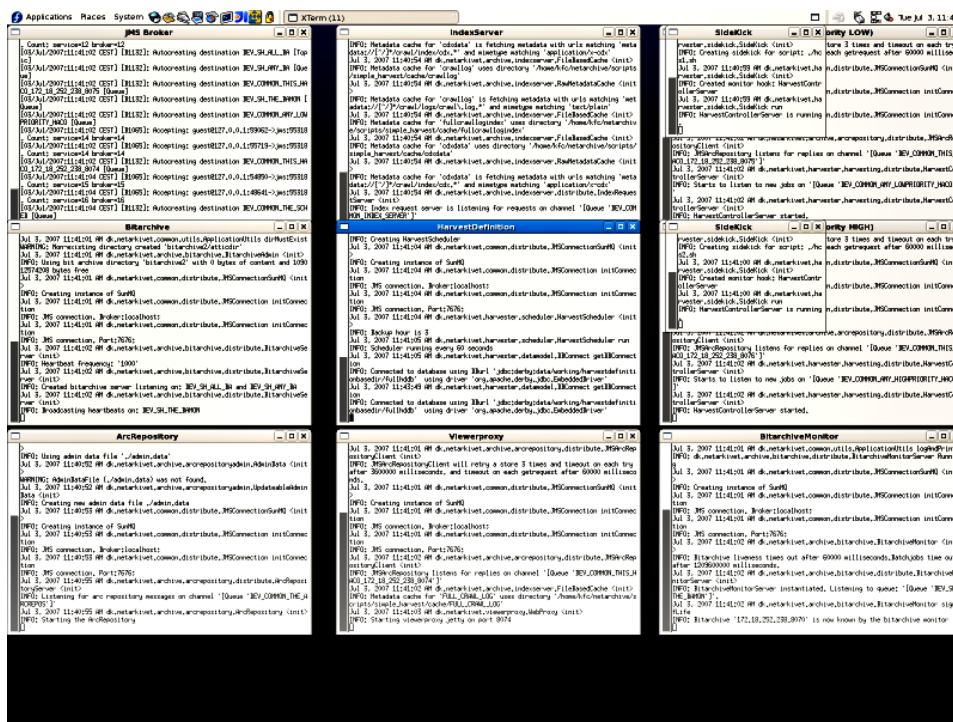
Applications Places System XTerm (11) Tue Jul 3, 11:4

JMS Broker
Count: service=12 broker=12
[03/Jul/2007:11:41:02 CEST] [I1132]: Autocreating destination DEV_SH_ALL_BA [Que
ue]
[03/Jul/2007:11:41:02 CEST] [I1132]: Autocreating destination DEV_SH_ANY_BA [Que
ue]
[03/Jul/2007:11:41:02 CEST] [I1132]: Autocreating destination DEV_COMMON_THIS_HA
CO_172_18_252_238_8075 [Queue]
[03/Jul/2007:11:41:02 CEST] [I1132]: Autocreating destination DEV_SH_THE_BAMON [
Queue]
[03/Jul/2007:11:41:02 CEST] [I1132]: Autocreating destination DEV_COMMON_ANY_LOW
PRIORITY_HACO [Queue]
[03/Jul/2007:11:41:02 CEST] [I1065]: Accepting: guest@127.0.0.1:59062->jms:55318
Count: service=14 broker=14
[03/Jul/2007:11:41:02 CEST] [I1065]: Accepting: guest@127.0.0.1:55719->jms:55318
Count: service=14 broker=14
[03/Jul/2007:11:41:02 CEST] [I1132]: Autocreating destination DEV_COMMON_THIS_HA
CO_172_18_252_238_8074 [Queue]
[03/Jul/2007:11:41:04 CEST] [I1065]: Accepting: guest@127.0.0.1:54899->jms:55318
Count: service=15 broker=15
[03/Jul/2007:11:41:04 CEST] [I1065]: Accepting: guest@127.0.0.1:48641->jms:55318
Count: service=16 broker=16
[03/Jul/2007:11:41:04 CEST] [I1132]: Autocreating destination DEV_COMMON_THE_SCH
ED [Queue]

IndexServer
INFO: Metadata cache for 'cdxdata' is fetching metadata with urls matching 'meta
data[^/]*/crawl/index/cdx.*' and mimetype matching 'application/x-cdx'
Jul 3, 2007 11:40:54 AM dk.netarkivet.archive.indexserver.FileBasedCache <init>
INFO: Metadata cache for 'crawllog' uses directory '/home/kfc/netarchive/scripts
/simple_harvest/cache/crawllog'
Jul 3, 2007 11:40:54 AM dk.netarkivet.archive.indexserver.RawMetadataCache <init>
INFO: Metadata cache for 'crawllog' is fetching metadata with urls matching 'met
adata[^/]*/crawl/logs/crawl\.log.*' and mimetype matching 'text/plain'
Jul 3, 2007 11:40:54 AM dk.netarkivet.archive.indexserver.FileBasedCache <init>
INFO: Metadata cache for 'fullcrawllogindex' uses directory '/home/kfc/netarchiv
e/scripts/simple_harvest/cache/fullcrawllogindex'
Jul 3, 2007 11:40:54 AM dk.netarkivet.archive.indexserver.FileBasedCache <init>
INFO: Metadata cache for 'cdxdata' uses directory '/home/kfc/netarchive/scripts/
simple_harvest/cache/cdxdata'
Jul 3, 2007 11:40:54 AM dk.netarkivet.archive.indexserver.RawMetadataCache <init>
INFO: Metadata cache for 'cdxdata' is fetching metadata with urls matching 'meta
data[^/]*/crawl/index/cdx.*' and mimetype matching 'application/x-cdx'
Jul 3, 2007 11:40:54 AM dk.netarkivet.archive.indexserver.distribute.IndexReques
tServer <init>
INFO: Index request server is listening for requests on channel '[Queue 'DEV_COM
MON_INDEX_SERVER']'

SideKick ority LOW)
rvester.sidekick.SideKick <init> tore 3 times and timeout on each tr
INFO: Creating sidekick for script: ./hc each getrequest after 60000 millise
s1.sh
Jul 3, 2007 11:40:59 AM dk.netarkivet.ha n.distribute.JMSConnectionSunMQ ini
rvester.sidekick.SideKick <init>
INFO: Created monitor hook: HarvestContr
ollerServer
Jul 3, 2007 11:40:59 AM dk.netarkivet.ha n.distribute.JMSConnection initComm
rvester.sidekick.SideKick run
INFO: HarvestControllerServer is running n.distribute.JMSConnection initComm
archive.arcrepository.distribute.JMSArcR
INFO: JMSArcRepository listens for replies on channel '[Queue 'DEV_COMMON_THIS
ACO_172_18_252_238_8075']'
Jul 3, 2007 11:41:02 AM dk.netarkivet.harvester.harvesting.distribute.HarvestC
trollerServer <init>
INFO: Starts to listen to new jobs on '[Queue 'DEV_COMMON_ANY_LOWPRIORITY_HACO
']'
INFO: HarvestControllerServer started.

Bitarchive
Jul 3, 2007 11:41:01 AM dk.netarkivet.common.utils.ApplicationUtils dirMustExist
WARNING: Nonexisting directory created 'bitarchive2/atticdir'
Jul 3, 2007 11:41:01 AM dk.netarkivet.archive.bitarchive.BitarchiveAdmin <init>
INFO: Using bit archive directory 'bitarchive2' with 0 bytes of content and 1090
12574208 bytes free
Jul 3, 2007 11:41:01 AM dk.netarkivet.common.distribute.JMSConnectionSunMQ <init
>
INFO: Creating instance of SunMQ
Jul 3, 2007 11:41:01 AM dk.netarkivet.common.distribute.JMSConnection initConnec
tion
INFO: JMS connection, Broker:localhost;
Jul 3, 2007 11:41:01 AM dk.netarkivet.common.distribute.JMSConnection initConnec
tion
INFO: JMS connection, Port:7676;
Jul 3, 2007 11:41:02 AM dk.netarkivet.archive.bitarchive.distribute.BitarchiveSe
rver <init>
INFO: Heartbeat frequency: '1000'
Jul 3, 2007 11:41:02 AM dk.netarkivet.archive.bitarchive.distribute.BitarchiveSe
rver <init>
INFO: Created bitarchive server listening on: DEV_SH_ALL_BA and DEV_SH_ANY_BA
Jul 3, 2007 11:41:02 AM dk.netarkivet.archive.bitarchive.distribute.BitarchiveSe
rver <init>
INFO: Broadcasting heartbeats on: DEV_SH_THE_BAMON

HarvestDefinition
INFO: Creating HarvestScheduler
Jul 3, 2007 11:41:04 AM dk.netarkivet.common.distribute.JMSConnectionSunMQ <init
>
INFO: Creating instance of SunMQ
Jul 3, 2007 11:41:04 AM dk.netarkivet.common.distribute.JMSConnection initConnec
tion
INFO: JMS connection, Broker:localhost;
Jul 3, 2007 11:41:04 AM dk.netarkivet.common.distribute.JMSConnection initConnec
tion
INFO: JMS connection, Port:7676;
Jul 3, 2007 11:41:04 AM dk.netarkivet.harvester.scheduler.HarvestScheduler <init
>
INFO: Backup hour is 3
Jul 3, 2007 11:41:05 AM dk.netarkivet.harvester.scheduler.HarvestScheduler run
INFO: Scheduler running every 60 seconds
Jul 3, 2007 11:41:05 AM dk.netarkivet.harvester.datamodel.DBConnect getDBConnect
ion
INFO: Connected to database using DBurl 'jdbc:derby:data/working/harvestdefiniti
onbasedir/fullhddb' using driver 'org.apache.derby.jdbc.EmbeddedDriver'
Jul 3, 2007 11:41:05 AM dk.netarkivet.harvester.datamodel.DBConnect getDBConnect
ion
INFO: Connected to database using DBurl 'jdbc:derby:data/working/harvestdefiniti
onbasedir/fullhddb' using driver 'org.apache.derby.jdbc.EmbeddedDriver'

SideKick ority HIGH)
rvester.sidekick.SideKick <init> tore 3 times and timeout on each tr
INFO: Creating sidekick for script: ./hc each getrequest after 60000 millise
s2.sh
Jul 3, 2007 11:41:00 AM dk.netarkivet.ha n.distribute.JMSConnectionSunMQ ini
rvester.sidekick.SideKick <init>
INFO: Created monitor hook: HarvestContr
ollerServer
Jul 3, 2007 11:41:00 AM dk.netarkivet.ha n.distribute.JMSConnection initComm
rvester.sidekick.SideKick run
INFO: HarvestControllerServer is running n.distribute.JMSConnection initComm
archive.arcrepository.distribute.JMSArcR
ositoryClient <init>
INFO: JMSArcRepository listens for replies on channel '[Queue 'DEV_COMMON_THIS
ACO_172_18_252_238_8076']'
Jul 3, 2007 11:41:02 AM dk.netarkivet.harvester.harvesting.distribute.HarvestC
trollerServer <init>
INFO: Starts to listen to new jobs on '[Queue 'DEV_COMMON_ANY_HIGHPRIORITY_HACO
']'
INFO: HarvestControllerServer started.

ArcRepository
INFO: Using admin data file './admin.data'
Jul 3, 2007 11:40:52 AM dk.netarkivet.archive.arcrepositoryadmin.AdminData <init
>
WARNING: AdminDataFile (./admin.data) was not found.
Jul 3, 2007 11:40:52 AM dk.netarkivet.archive.arcrepositoryadmin.UpdateableAdmin
Data <init>
INFO: Creating new admin data file ./admin.data
Jul 3, 2007 11:40:53 AM dk.netarkivet.common.distribute.JMSConnectionSunMQ <init
>
INFO: Creating instance of SunMQ
Jul 3, 2007 11:40:53 AM dk.netarkivet.common.distribute.JMSConnection initConnec
tion
INFO: JMS connection, Broker:localhost;
Jul 3, 2007 11:40:53 AM dk.netarkivet.common.distribute.JMSConnection initConnec
tion
INFO: JMS connection, Port:7676;
Jul 3, 2007 11:40:55 AM dk.netarkivet.archive.arcrepository.distribute.ArcReposi
toryServer <init>
INFO: Listening for arc repository messages on channel '[Queue 'DEV_COMMON_THE_A
RCREPOS']'
Jul 3, 2007 11:40:55 AM dk.netarkivet.archive.arcrepository.ArcRepository <init>
INFO: Starting the ArcRepository

Viewerproxy
Jul 3, 2007 11:41:01 AM dk.netarkivet.archive.arcrepository.distribute.JMSArcRep
ositoryClient <init>
INFO: JMSArcRepositoryClient will retry a store 3 times and timeout on each try
after 3600000 milliseconds, and timeout on each getrequest after 60000 milliseco
nds.
Jul 3, 2007 11:41:01 AM dk.netarkivet.common.distribute.JMSConnectionSunMQ <init
>
INFO: Creating instance of SunMQ
Jul 3, 2007 11:41:01 AM dk.netarkivet.common.distribute.JMSConnection initConnec
tion
INFO: JMS connection, Broker:localhost;
Jul 3, 2007 11:41:01 AM dk.netarkivet.common.distribute.JMSConnection initConnec
tion
INFO: JMS connection, Port:7676;
Jul 3, 2007 11:41:02 AM dk.netarkivet.archive.arcrepository.distribute.JMSArcRep
ositoryClient <init>
INFO: JMSArcRepository listens for replies on channel '[Queue 'DEV_COMMON_THIS_H
ACO_172_18_252_238_8074']'
Jul 3, 2007 11:41:02 AM dk.netarkivet.archive.indexserver.FileBasedCache <init>
INFO: Metadata cache for 'FULL_CRAWL_LOG' uses directory '/home/kfc/netarchive/s
cripts/simple_harvest/cache/FULL_CRAWL_LOG'
Jul 3, 2007 11:41:03 AM dk.netarkivet.viewerproxy.WebProxy <init>
INFO: Starting viewerproxy jetty on port 8074

BitarchiveMonitor
Jul 3, 2007 11:41:01 AM dk.netarkivet.common.utils.ApplicationUtils logAndPrin
INFO: dk.netarkivet.archive.bitarchive.distribute.BitarchiveMonitorServer Runn
Jul 3, 2007 11:41:01 AM dk.netarkivet.common.distribute.JMSConnectionSunMQ <in
INFO: Creating instance of SunMQ
Jul 3, 2007 11:41:01 AM dk.netarkivet.common.distribute.JMSConnection initConn
tion
INFO: JMS connection, Broker:localhost;
Jul 3, 2007 11:41:01 AM dk.netarkivet.common.distribute.JMSConnection initConn
tion
INFO: JMS connection, Port:7676;
Jul 3, 2007 11:41:02 AM dk.netarkivet.archive.bitarchive.BitarchiveMonitor <in
INFO: Bitarchive liveness times out after 60000 milliseconds.Batchjobs time ou
after 1209600000 milliseconds.
Jul 3, 2007 11:41:02 AM dk.netarkivet.archive.bitarchive.distribute.Bitarchive
nitorServer <init>
INFO: BitarchiveMonitorServer instantiated. Listening to queue: '[Queue 'DEV_S
THE_BAMON']'.
Jul 3, 2007 11:41:02 AM dk.netarkivet.archive.bitarchive.BitarchiveMonitor sig
Alive
INFO: Bitarchive '172.18.252.238_8071' is now known by the bitarchive monitor